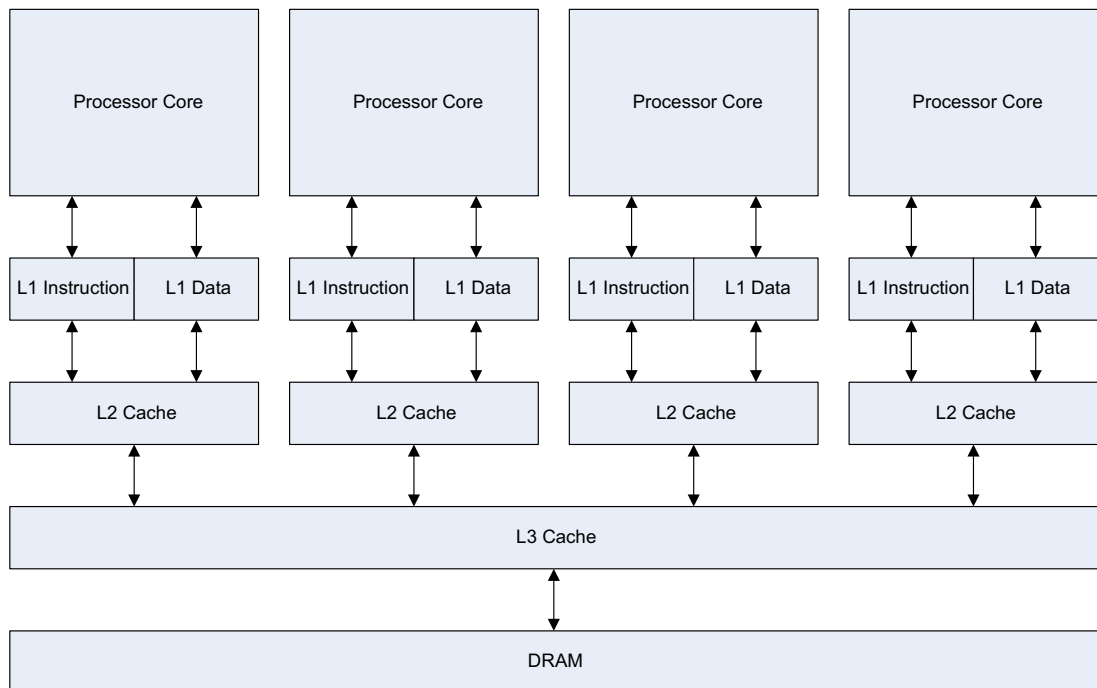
Processor Core

Processor Core

Processor Core

Processor Core

L1 Instruction L1 Data

L1 Instruction L1 Data

L1 Instruction L1 Data

L1 Instruction L1 Data

L2 Cache

L2 Cache

L2 Cache

L2 Cache

L3 Cache

DRAM